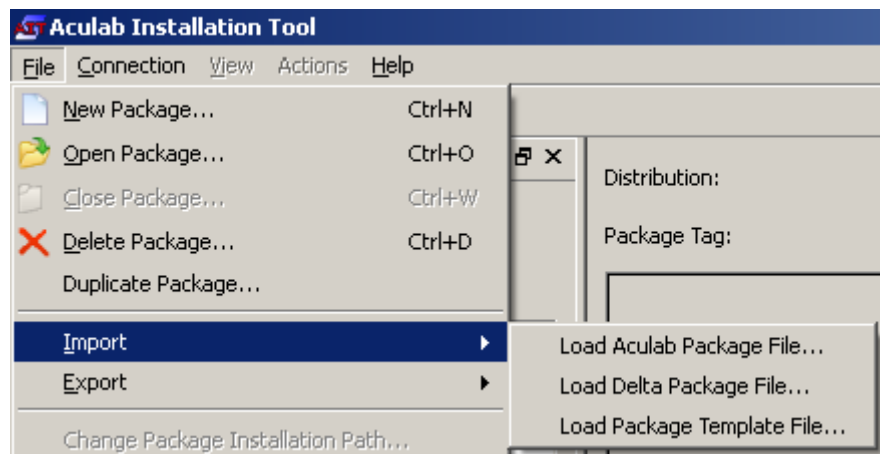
Aculab Installation Tool

File Connection View Actions Help

New Package... Ctrl+N
Open Package... Ctrl+O
Close Package... Ctrl+W
Delete Package... Ctrl+D
Duplicate Package...
Import
Export
Change Package Installation Path...

Load Aculab Package File...
Load Delta Package File...
Load Package Template File...

Distribution:

Package Tag: